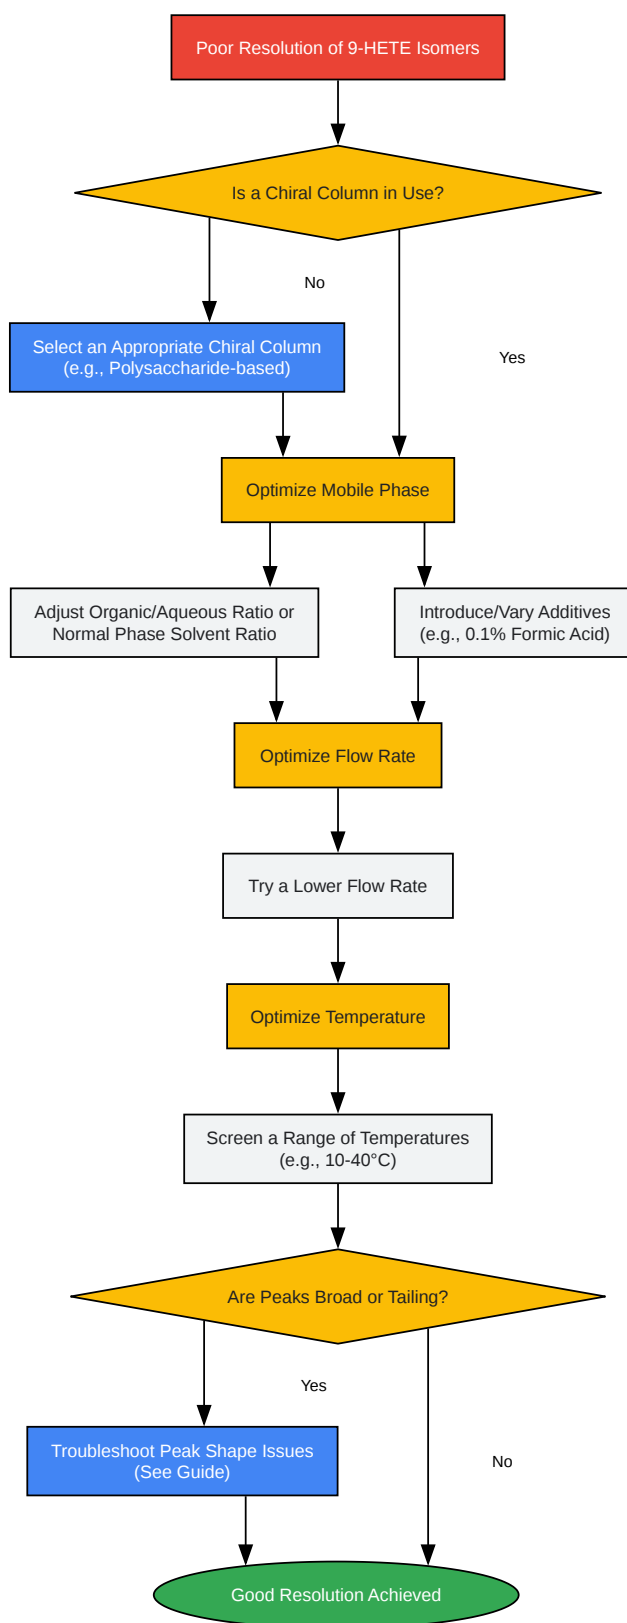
Poor Resolution of 9-HETE Isomers

Is a Chiral Column in Use?

No

Yes

Select an Appropriate Chiral Column (e.g., Polysaccharide-based)

Optimize Mobile Phase

Adjust Organic/Aqueous Ratio or Normal Phase Solvent Ratio

Introduce/Vary Additives (e.g., 0.1% Formic Acid)

Optimize Flow Rate

Try a Lower Flow Rate

Optimize Temperature

Screen a Range of Temperatures (e.g., 10-40°C)

Are Peaks Broad or Tailing?

Yes

No

Troubleshoot Peak Shape Issues (See Guide)

Good Resolution Achieved